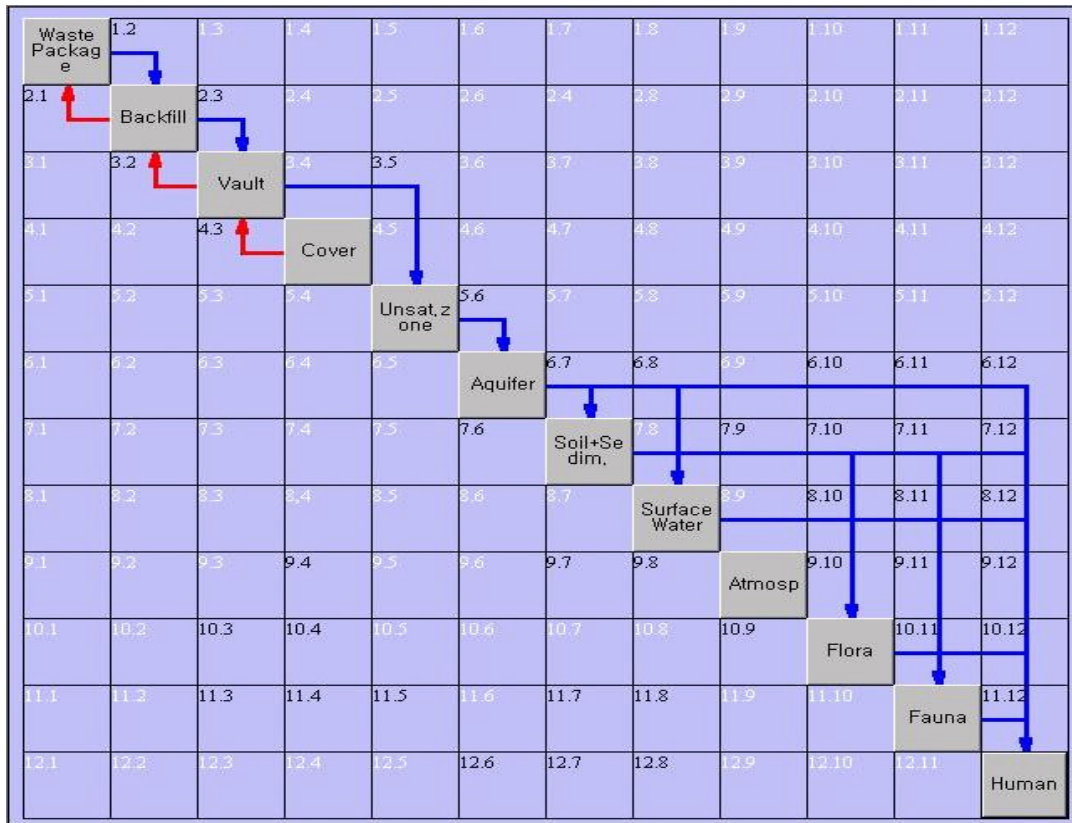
| Waste Package | 1.2 | 1.3 | 1.4 | 1.5 | 1.6 | 1.7 | 1.8 | 1.9 | 1.10 | 1.11 | 1.12 |
|---|---|---|---|---|---|---|---|---|---|---|---|
| 2.1 | Backfill | 2.3 | 2.4 | 2.5 | 2.6 | 2.4 | 2.8 | 2.9 | 2.10 | 2.11 | 2.12 |
| 3.1 | 3.2 | Vault | 3.4 | 3.5 | 3.6 | 3.7 | 3.8 | 3.9 | 3.10 | 3.11 | 3.12 |
| 4.1 | 4.2 | 4.3 | Cover | 4.5 | 4.6 | 4.7 | 4.8 | 4.9 | 4.10 | 4.11 | 4.12 |
| 5.1 | 5.2 | 5.3 | 5.4 | Unsat,zone | 5.6 | 5.7 | 5.8 | 5.9 | 5.10 | 5.11 | 5.12 |
| 6.1 | 6.2 | 6.3 | 6.4 | 6.5 | Aquifer | 6.7 | 6.8 | 6.9 | 6.10 | 6.11 | 6.12 |
| 7.1 | 7.2 | 7.3 | 7.4 | 7.5 | 7.6 | Soil+Sedim, | 7.8 | 7.9 | 7.10 | 7.11 | 7.12 |
| 8.1 | 8.2 | 8.3 | 8.4 | 8.5 | 8.6 | 8.7 | Surface Water | 8.9 | 8.10 | 8.11 | 8.12 |
| 9.1 | 9.2 | 9.3 | 9.4 | 9.5 | 9.6 | 9.7 | 9.8 | Atmosp | 9.10 | 9.11 | 9.12 |
| 10.1 | 10.2 | 10.3 | 10.4 | 10.5 | 10.6 | 10.7 | 10.8 | 10.9 | Flora | 10.11 | 10.12 |
| 11.1 | 11.2 | 11.3 | 11.4 | 11.5 | 11.6 | 11.7 | 11.8 | 11.9 | 11.10 | Fauna | 11.12 |
| 12.1 | 12.2 | 12.3 | 12.4 | 12.5 | 12.6 | 12.7 | 12.8 | 12.9 | 12.10 | 12.11 | Human |